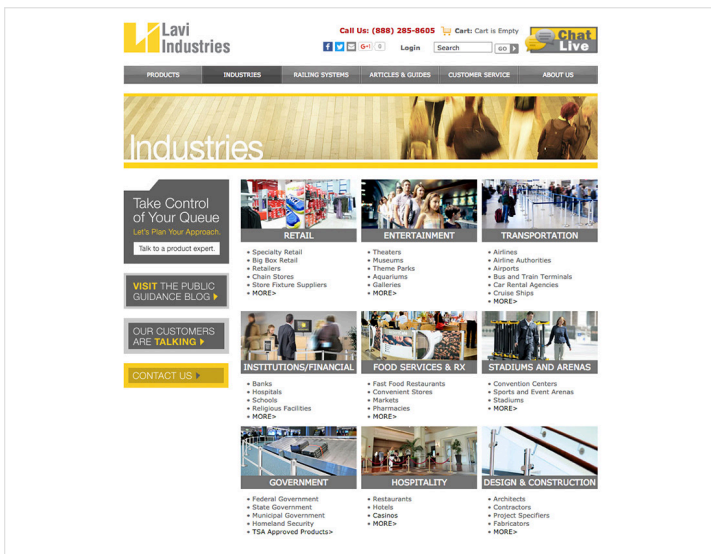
Lavi Industries

Call Us: (888) 285-8605 Cart: Cart is Empty

Chat Live

G+1 0 Login Search GO

PRODUCTS INDUSTRIES RAILING SYSTEMS ARTICLES & GUIDES CUSTOMER SERVICE ABOUT US

Industries

Take Control of Your Queue
Let's Plan Your Approach.
Talk to a product expert.

VISIT THE PUBLIC GUIDANCE BLOG

OUR CUSTOMERS ARE TALKING

CONTACT US

RETAIL
• Specialty Retail
• Big Box Retail
• Retailers
• Chain Stores
• Store Fixture Suppliers
• MORE>

ENTERTAINMENT
• Theaters
• Museums
• Theme Parks
• Aquariums
• Galleries
• MORE>

TRANSPORTATION
• Airlines
• Airline Authorities
• Airports
• Bus and Train Terminals
• Car Rental Agencies
• Cruise Ships
• MORE>

INSTITUTIONS/FINANCIAL
• Banks
• Hospitals
• Schools
• Religious Facilities
• MORE>

FOOD SERVICES & RX
• Fast Food Restaurants
• Convenient Stores
• Markets
• Pharmacies
• MORE>

STADIUMS AND ARENAS
• Convention Centers
• Sports and Event Arenas
• Stadiums
• MORE>

GOVERNMENT
• Federal Government
• State Government
• Municipal Government
• Homeland Security
• TSA Approved Products>

HOSPITALITY
• Restaurants
• Hotels
• Casinos
• MORE>

DESIGN & CONSTRUCTION
• Architects
• Contractors
• Project Specifiers
• Fabricators
• MORE>